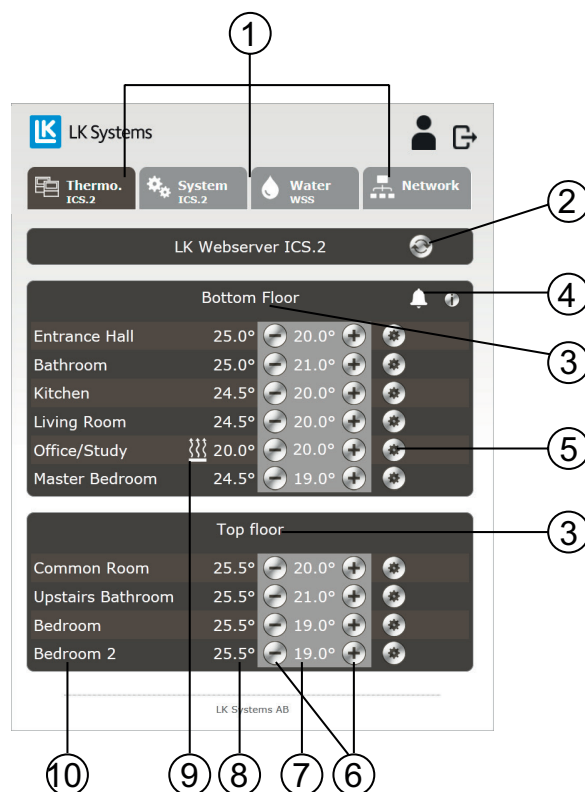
1

LK LK Systems

Thermo. ICS.2
System ICS.2
Water WSS
Network

2

LK Webserver ICS.2

Bottom Floor

4

3

| | | | | | |
|---|---|---|---|---|---|
| Entrance Hall | 25.0° | − | 20.0° | + | |
| Bathroom | 25.0° | − | 21.0° | + | |
| Kitchen | 24.5° | − | 20.0° | + | |
| Living Room | 24.5° | − | 20.0° | + | |
| Office/Study | 20.0° | − | 20.0° | + | |
| Master Bedroom | 24.5° | − | 19.0° | + | |

5

Top floor

3

| | | | | | |
|---|---|---|---|---|---|
| Common Room | 25.5° | − | 20.0° | + | |
| Upstairs Bathroom | 25.5° | − | 21.0° | + | |
| Bedroom | 25.5° | − | 19.0° | + | |
| Bedroom 2 | 25.5° | − | 19.0° | + | |

LK Systems AB

10 9 8 7 6